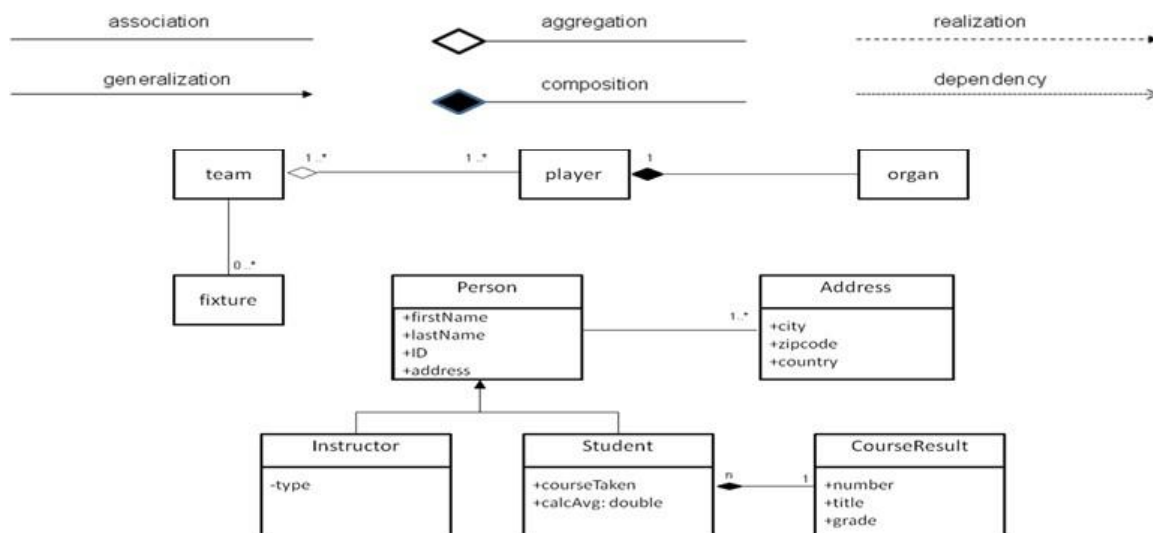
association

aggregation

realization

generalization

composition

dependency

team

1..*

1..*

player

1

organ

0..*

fixture

Person

+firstName
+lastName
+ID
+address

1..*

Address

+city
+zipcode
+country

Instructor

-type

Student

+courseTaken
+calcAvg: double

n

1

CourseResult

+number
+title
+grade